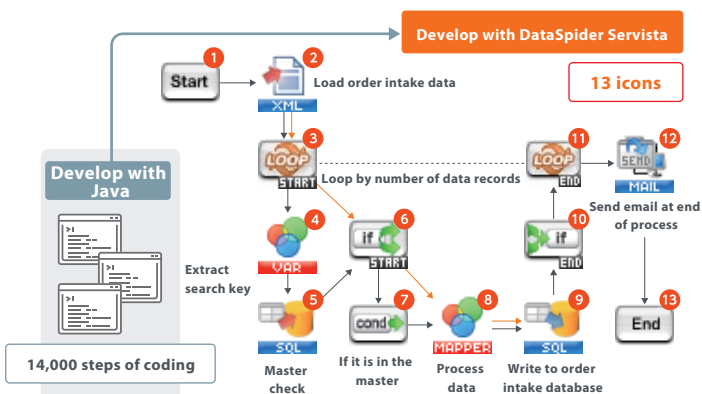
Develop with DataSpider Servista

13 icons

Develop with Java

14,000 steps of coding

1 Start

2 XML Load order intake data

3 LOOP START Loop by number of data records

4 VAR Extract search key

5 SQL Master check

6 if START

7 cond If it is in the master

8 MAPPER Process data

9 SQL Write to order intake database

10 if END

11 LOOP END

12 SEND MAIL Send email at end of process

13 End